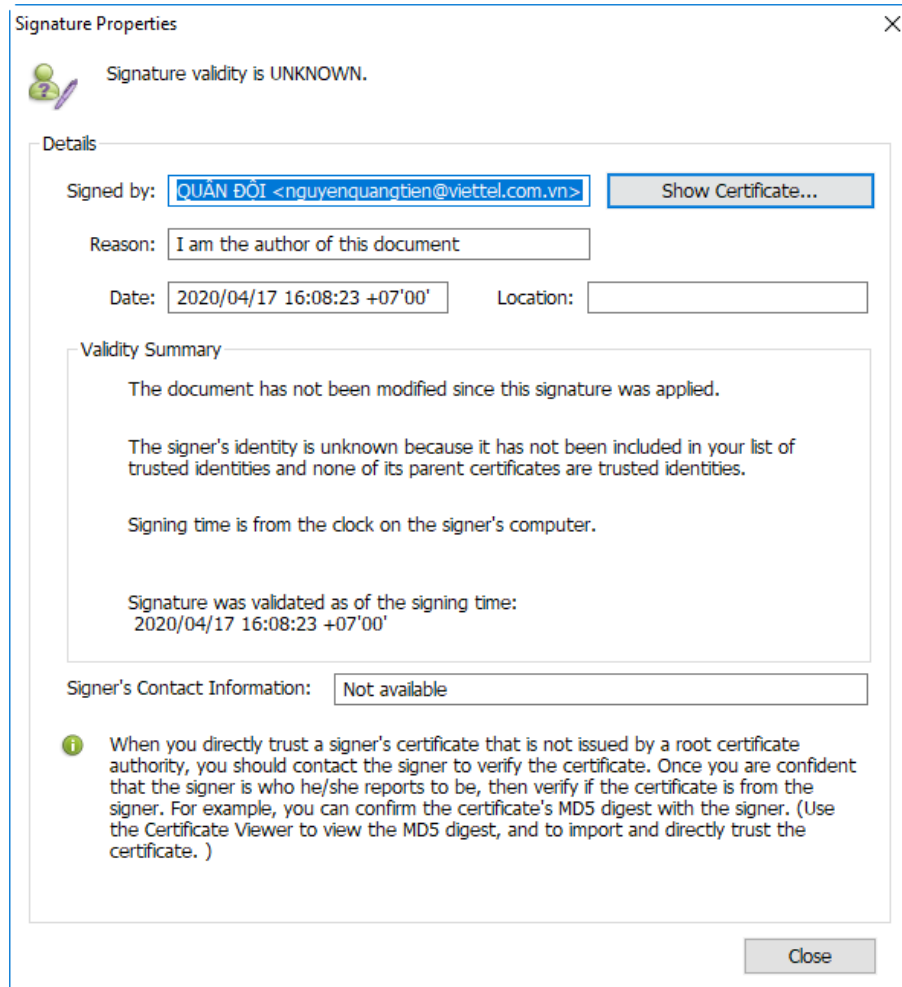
Signature Properties

Signature validity is UNKNOWN.

Details

Signed by: QUÂN ĐỘI <nguyenquangtien@viettel.com.vn>

Show Certificate...

Reason: I am the author of this document

Date: 2020/04/17 16:08:23 +07'00'

Location:

Validity Summary

The document has not been modified since this signature was applied.

The signer's identity is unknown because it has not been included in your list of trusted identities and none of its parent certificates are trusted identities.

Signing time is from the clock on the signer's computer.

Signature was validated as of the signing time:
2020/04/17 16:08:23 +07'00'

Signer's Contact Information: Not available

When you directly trust a signer's certificate that is not issued by a root certificate authority, you should contact the signer to verify the certificate. Once you are confident that the signer is who he/she reports to be, then verify if the certificate is from the signer. For example, you can confirm the certificate's MD5 digest with the signer. (Use the Certificate Viewer to view the MD5 digest, and to import and directly trust the certificate. )

Close